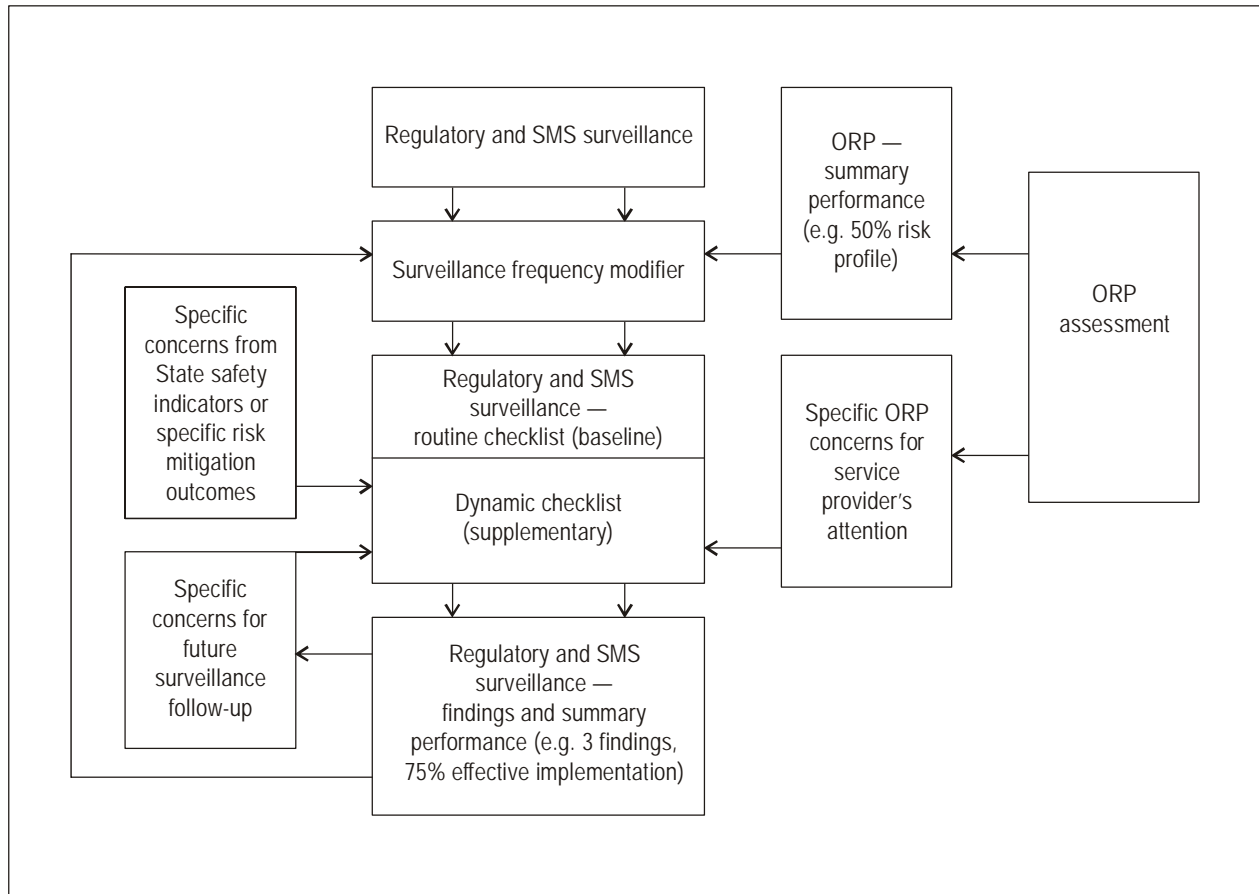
Regulatory and SMS surveillance

ORP — summary performance (e.g. 50% risk profile)

ORP assessment

Surveillance frequency modifier

Specific concerns from State safety indicators or specific risk mitigation outcomes

Regulatory and SMS surveillance — routine checklist (baseline)

Dynamic checklist (supplementary)

Specific ORP concerns for service provider's attention

Specific concerns for future surveillance follow-up

Regulatory and SMS surveillance — findings and summary performance (e.g. 3 findings, 75% effective implementation)